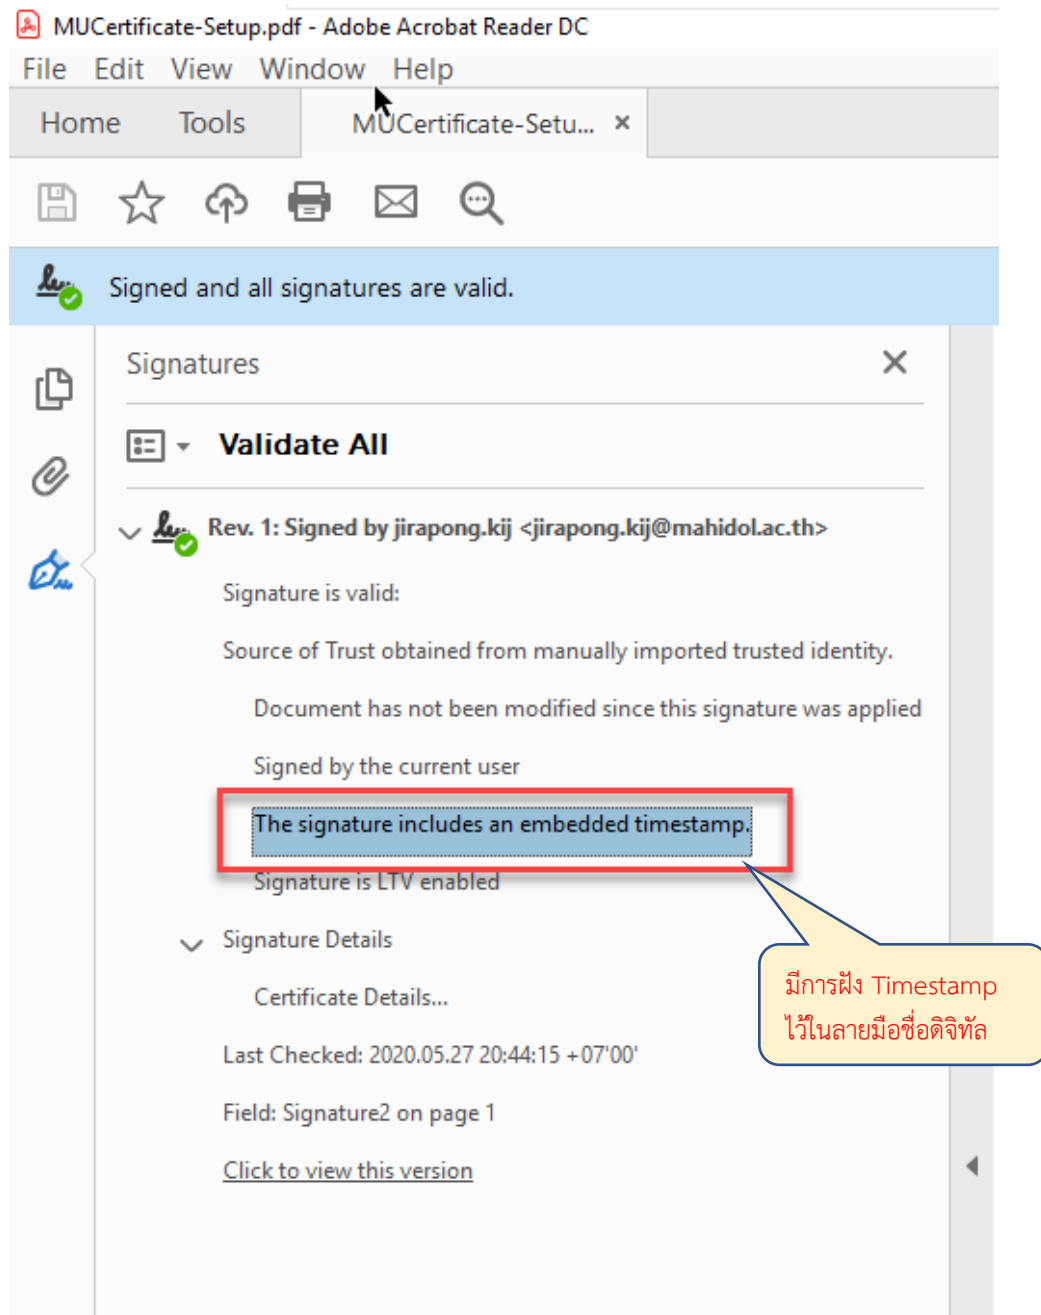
MUCertificate-Setup.pdf - Adobe Acrobat Reader DC

File Edit View Window Help

Home Tools MUCertificate-Setu... ×

Signed and all signatures are valid.

Signatures ×

Validate All

Rev. 1: Signed by jirapong.kij <jirapong.kij@mahidol.ac.th>

Signature is valid:

Source of Trust obtained from manually imported trusted identity.

Document has not been modified since this signature was applied

Signed by the current user

The signature includes an embedded timestamp.

Signature is LTV enabled

Signature Details

Certificate Details...

Last Checked: 2020.05.27 20:44:15 +07'00'

Field: Signature2 on page 1

Click to view this version

มีการฝัง Timestamp ไว้ในลายมือชื่อดิจิทัล